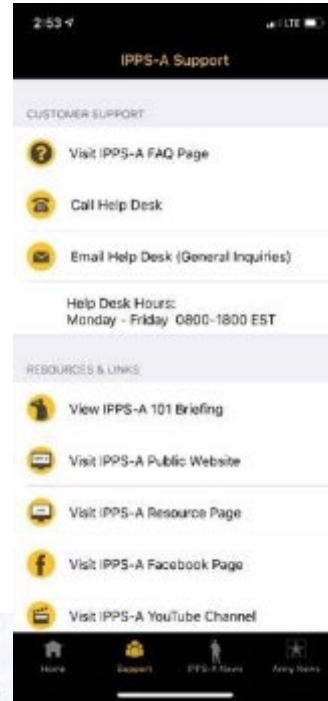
2:53

LTE

IPPS-A Support

CUSTOMER SUPPORT

Visit IPPS-A FAQ Page

Call Help Desk

Email Help Desk (General Inquiries)

Help Desk Hours:
Monday - Friday 0800-1800 EST

RESOURCES & LINKS

View IPPS-A 101 Briefing

Visit IPPS-A Public Website

Visit IPPS-A Resource Page

Visit IPPS-A Facebook Page

Visit IPPS-A YouTube Channel

Home

Support

IPPS-A News

Army News